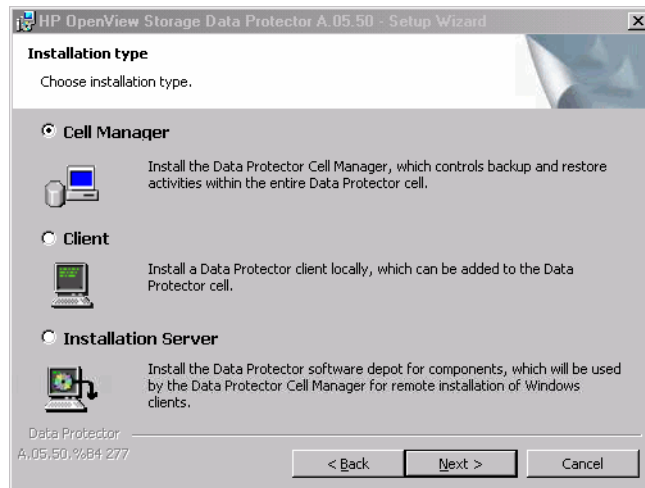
HP OpenView Storage Data Protector A.05.50 - Setup Wizard

Installation type

Choose installation type.

Cell Manager

Install the Data Protector Cell Manager, which controls backup and restore activities within the entire Data Protector cell.

Client

Install a Data Protector client locally, which can be added to the Data Protector cell.

Installation Server

Install the Data Protector software depot for components, which will be used by the Data Protector Cell Manager for remote installation of Windows clients.

Data Protector
A.05.50.%B4 277

< Back

Next >

Cancel